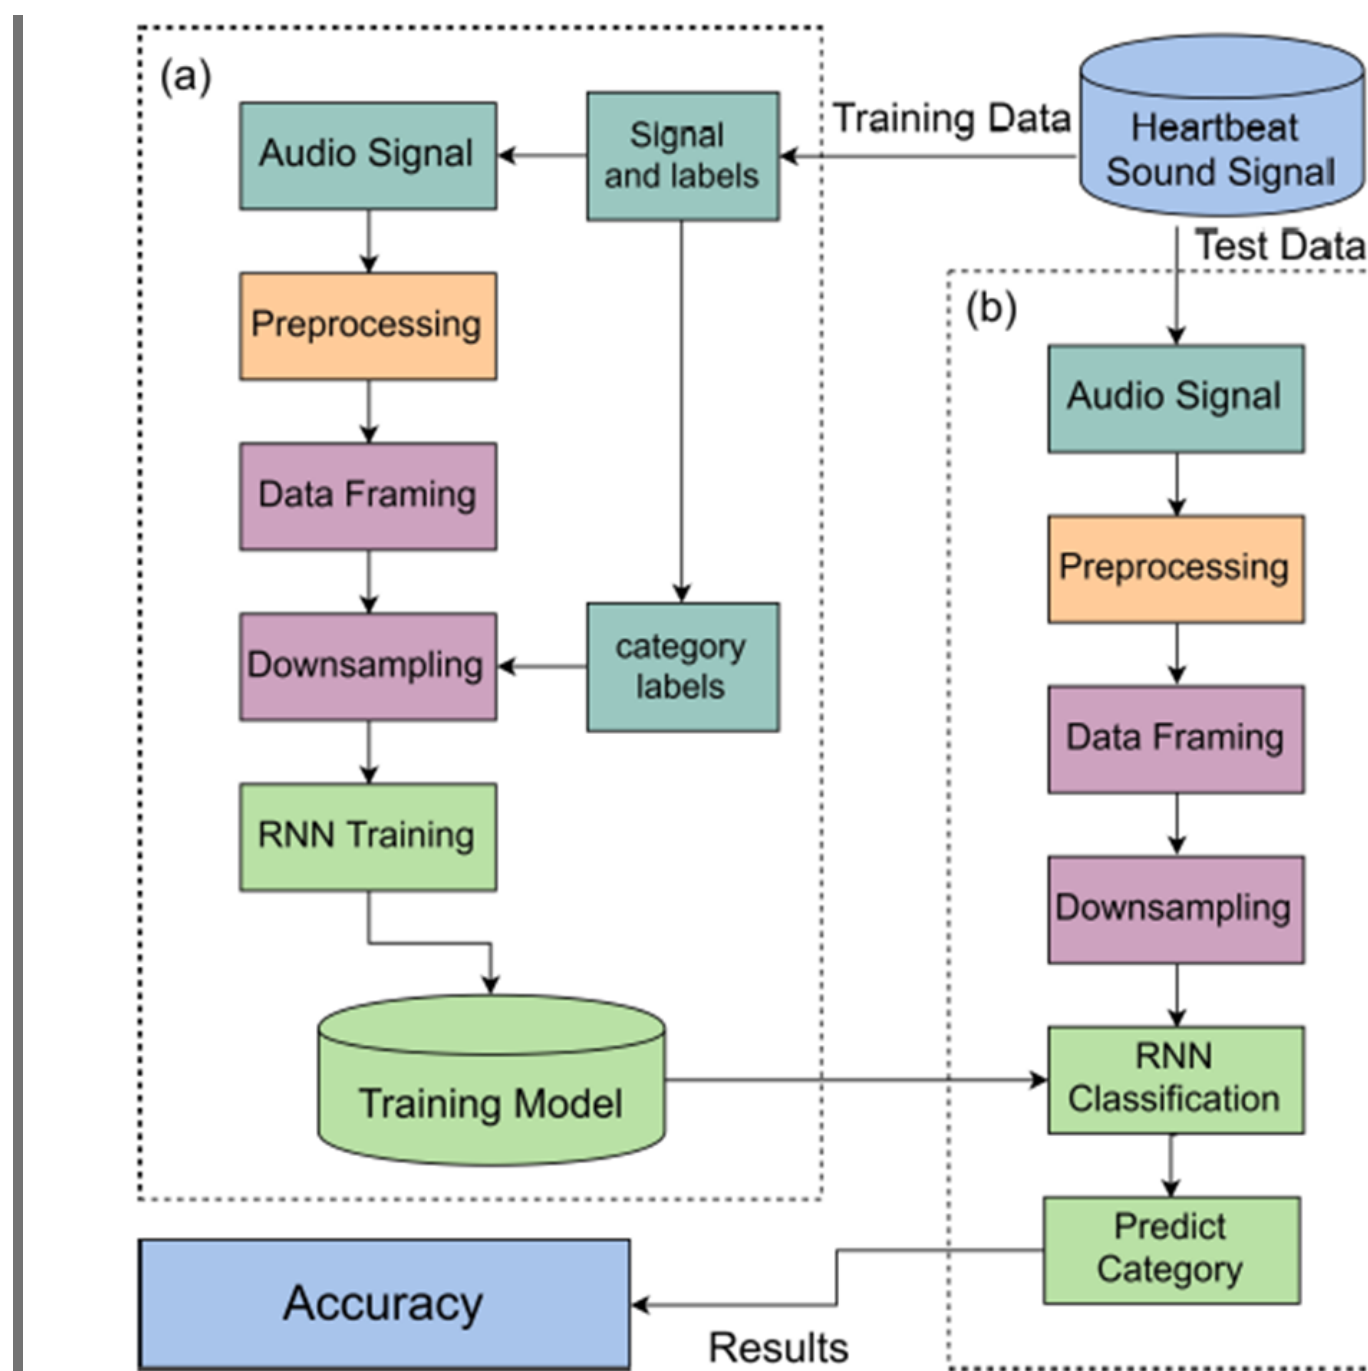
(a)

Audio Signal

Signal and labels

Training Data

Heartbeat Sound Signal

Test Data

Preprocessing

Data Framing

Downsampling

category labels

RNN Training

Training Model

(b)

Audio Signal

Preprocessing

Data Framing

Downsampling

RNN Classification

Predict Category

Accuracy

Results